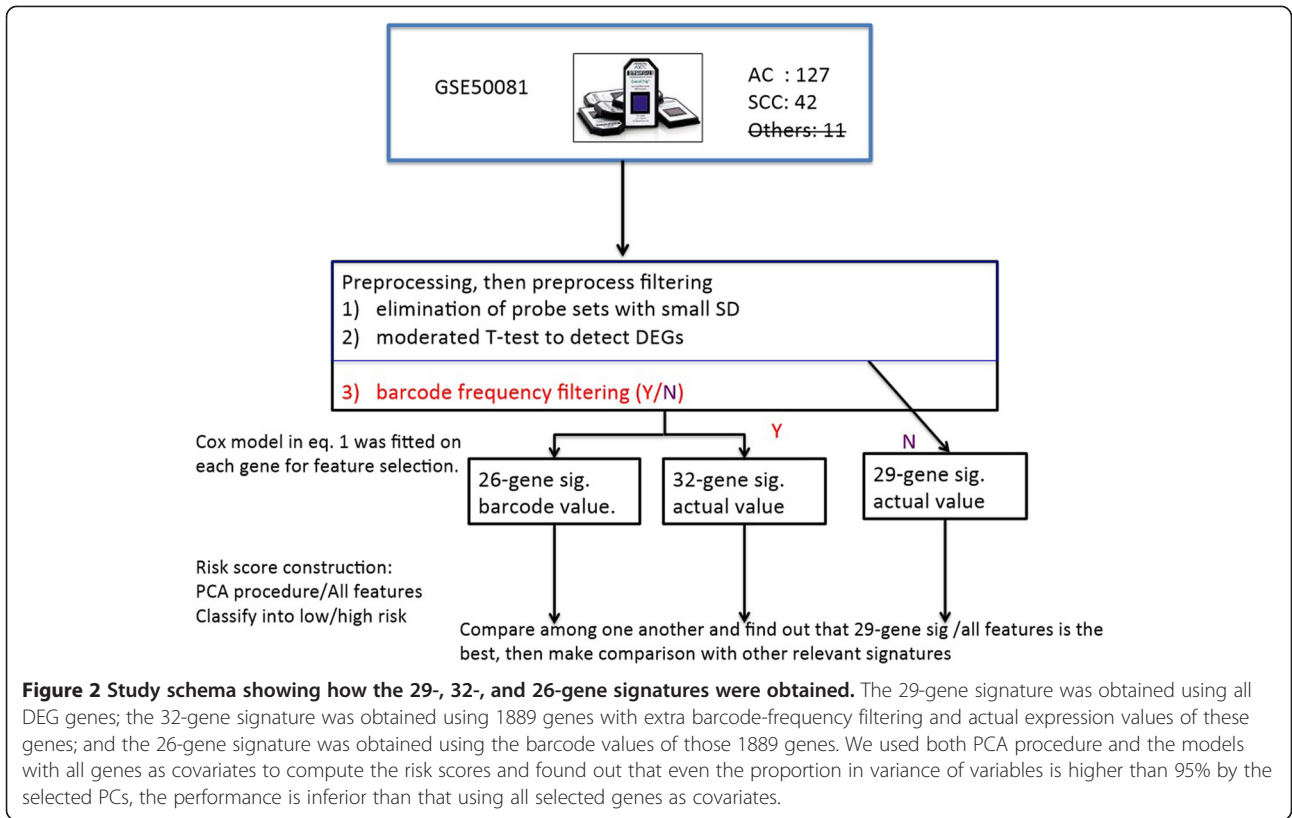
GSE50081

AC : 127
SCC: 42
Others: 11

Preprocessing, then preprocess filtering
1) elimination of probe sets with small SD
2) moderated T-test to detect DEGs

3) barcode frequency filtering (Y/N)

Cox model in eq. 1 was fitted on each gene for feature selection.

Y

N

26-gene sig. barcode value.

32-gene sig. actual value

29-gene sig. actual value

Risk score construction:
PCA procedure/All features
Classify into low/high risk

Compare among one another and find out that 29-gene sig /all features is the best, then make comparison with other relevant signatures

**Figure 2 Study schema showing how the 29-, 32-, and 26-gene signatures were obtained.** The 29-gene signature was obtained using all DEG genes; the 32-gene signature was obtained using 1889 genes with extra barcode-frequency filtering and actual expression values of these genes; and the 26-gene signature was obtained using the barcode values of those 1889 genes. We used both PCA procedure and the models with all genes as covariates to compute the risk scores and found out that even the proportion in variance of variables is higher than 95% by the selected PCs, the performance is inferior than that using all selected genes as covariates.